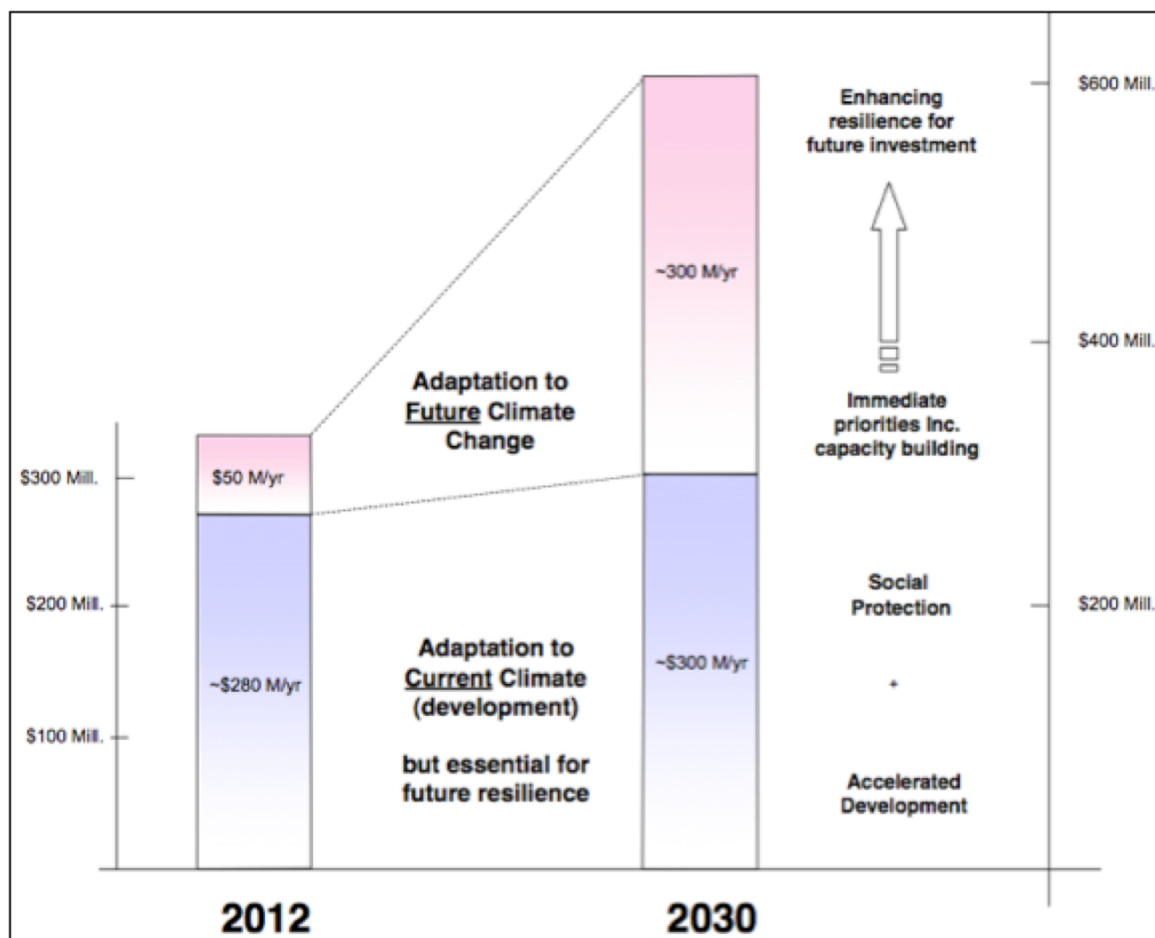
$300 Mill.

$200 Mill.

$100 Mill.

$50 M/yr

~$280 M/yr

Adaptation to Future Climate Change

Adaptation to Current Climate (development)

but essential for future resilience

~300 M/yr

~$300 M/yr

Enhancing resilience for future investment

Immediate priorities Inc. capacity building

Social Protection

+

Accelerated Development

$600 Mill.

$400 Mill.

$200 Mill.

2012

2030